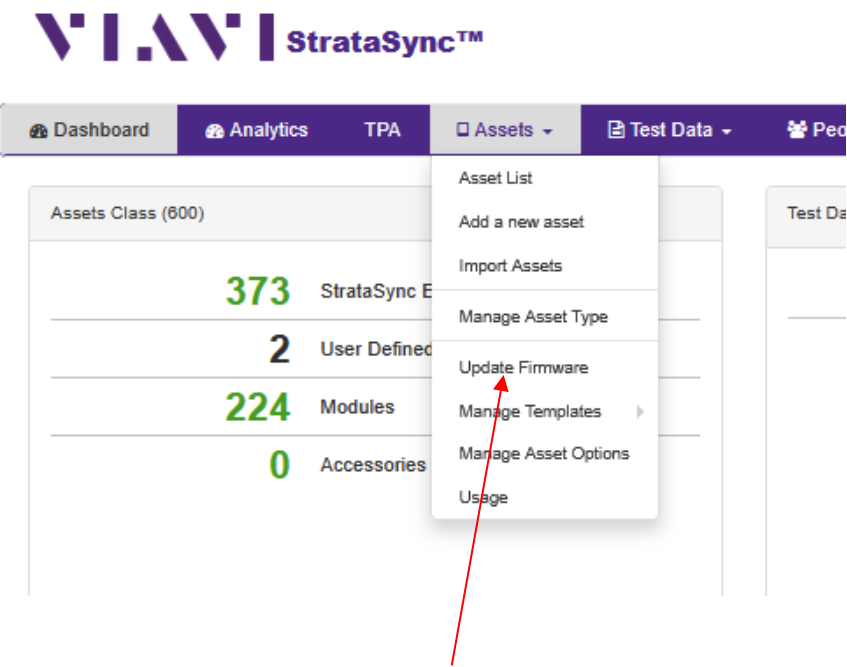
VIAVI StrataSync™

Dashboard Analytics TPA Assets Test Data Peo

Assets Class (600)

373 StrataSync E

2 User Defined

224 Modules

0 Accessories

Asset List
Add a new asset
Import Assets
Manage Asset Type
Update Firmware
Manage Templates
Manage Asset Options
Usage

Test Da